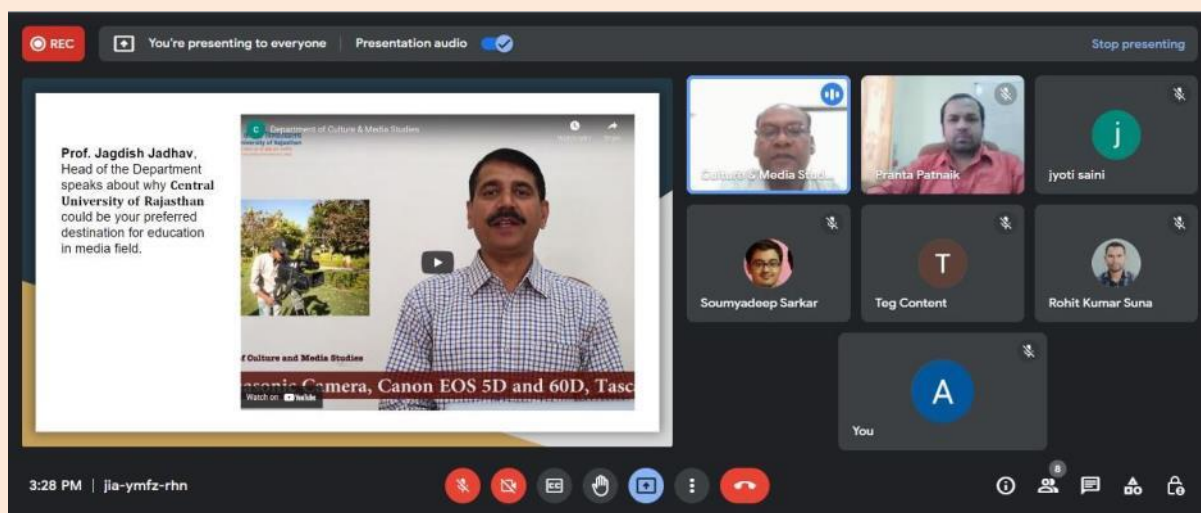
REC

You're presenting to everyone | Presentation audio

Stop presenting

Prof. Jagdish Jadhav, Head of the Department speaks about why Central University of Rajasthan could be your preferred destination for education in media field.

Department of Culture & Media Studies

University of Rajasthan

of Culture and Media Studies

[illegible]asonic Camera, Canon EOS 5D and 60D, Tasc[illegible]

Watch on YouTube

Culture & Media Studi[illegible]

Pranta Patnaik

j

jyoti saini

Soumyadeep Sarkar

T

Teg Content

Rohit Kumar Suna

A

You

3:28 PM | jia-ymfz-rhn

8